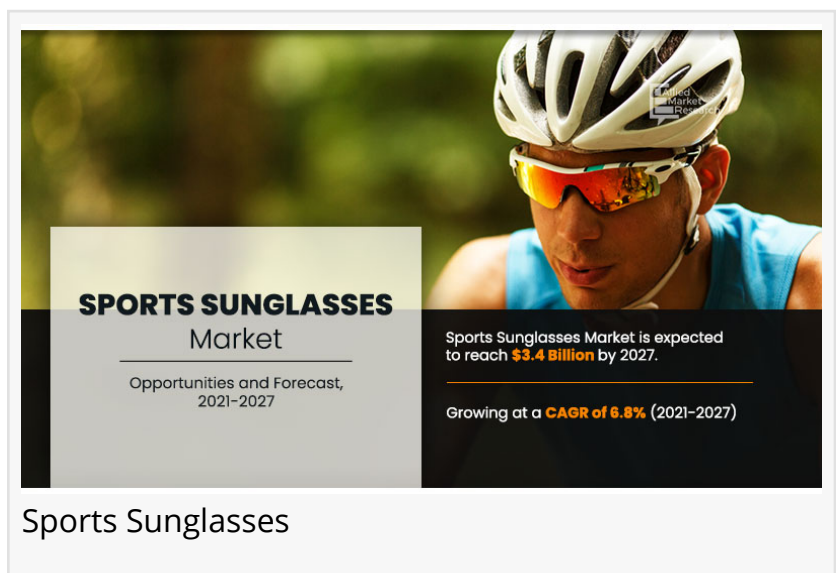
Allied Market Research

SPORTS SUNGLASSES
Market

Opportunities and Forecast, 2021-2027

Sports Sunglasses Market is expected to reach $3.4 Billion by 2027.

Growing at a CAGR of 6.8% (2021-2027)

Sports Sunglasses